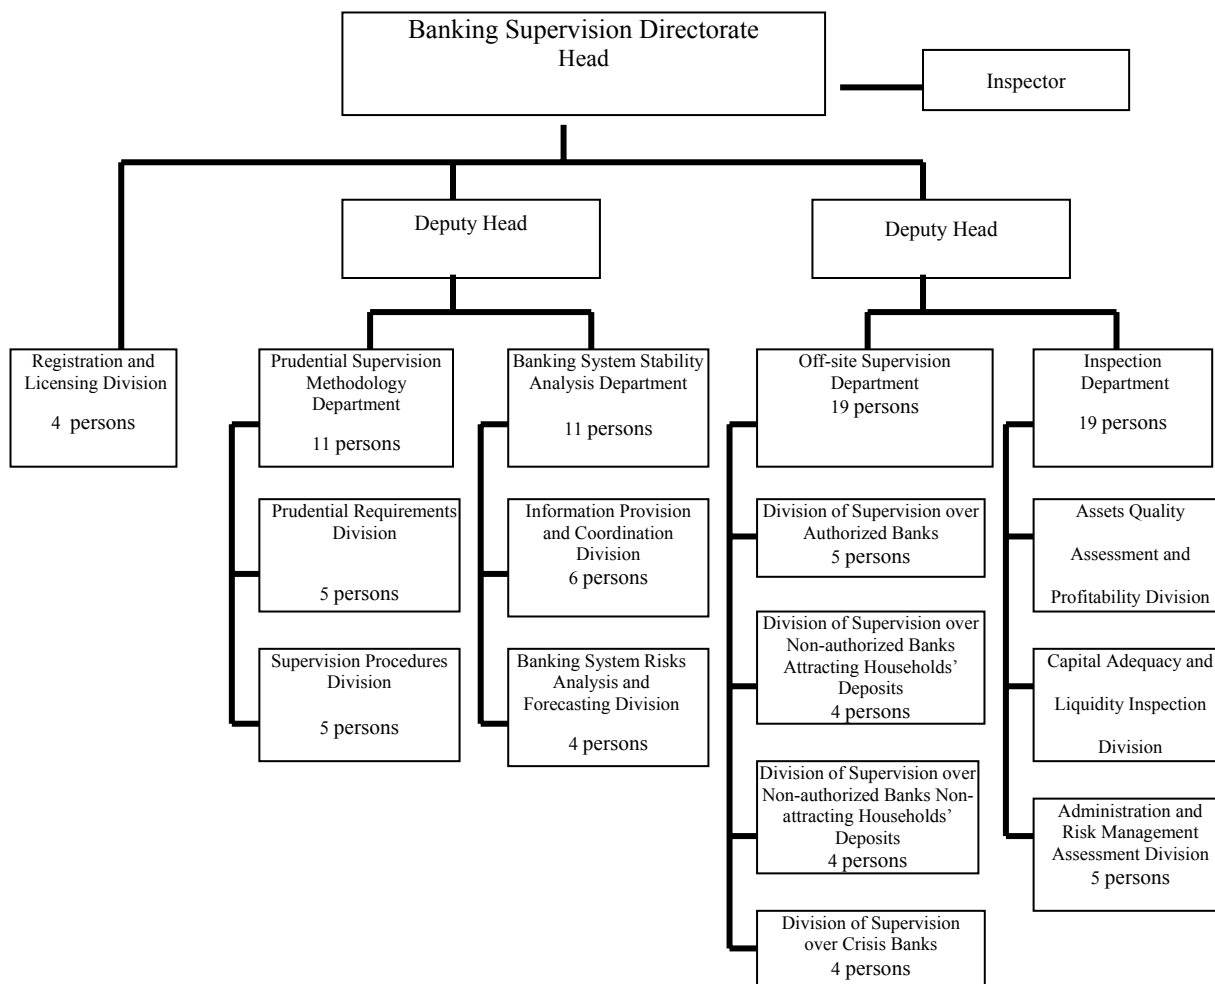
Banking Supervision Directorate
Head

Inspector

Deputy Head

Deputy Head

Registration and Licensing Division

4 persons

Prudential Supervision Methodology Department

11 persons

Prudential Requirements Division

5 persons

Supervision Procedures Division

5 persons

Banking System Stability Analysis Department

11 persons

Information Provision and Coordination Division
6 persons

Banking System Risks Analysis and Forecasting Division

4 persons

Off-site Supervision Department
19 persons

Division of Supervision over Authorized Banks
5 persons

Division of Supervision over Non-authorized Banks Attracting Households' Deposits
4 persons

Division of Supervision over Non-authorized Banks Non-attracting Households' Deposits
4 persons

Division of Supervision over Crisis Banks
4 persons

Inspection Department

19 persons

Assets Quality

Assessment and

Profitability Division

Capital Adequacy and

Liquidity Inspection

Division

Administration and Risk Management Assessment Division
5 persons